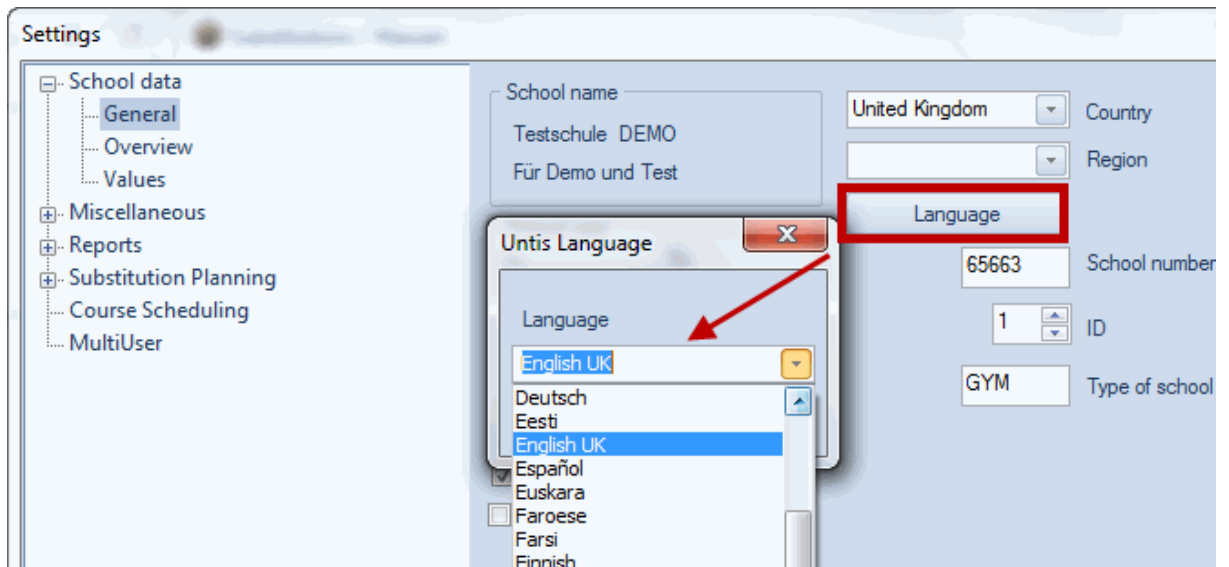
Settings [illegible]

School data
General
Overview
Values
Miscellaneous
Reports
Substitution Planning
Course Scheduling
MultiUser

School name
Testschule DEMO
Für Demo und Test

United Kingdom
Country
Region
Language
65663
School number
1
ID
GYM
Type of school

Untis Language
Language
English UK
Deutsch
Eesti
English UK
Español
Euskara
Faroese
Farsi
Finnish